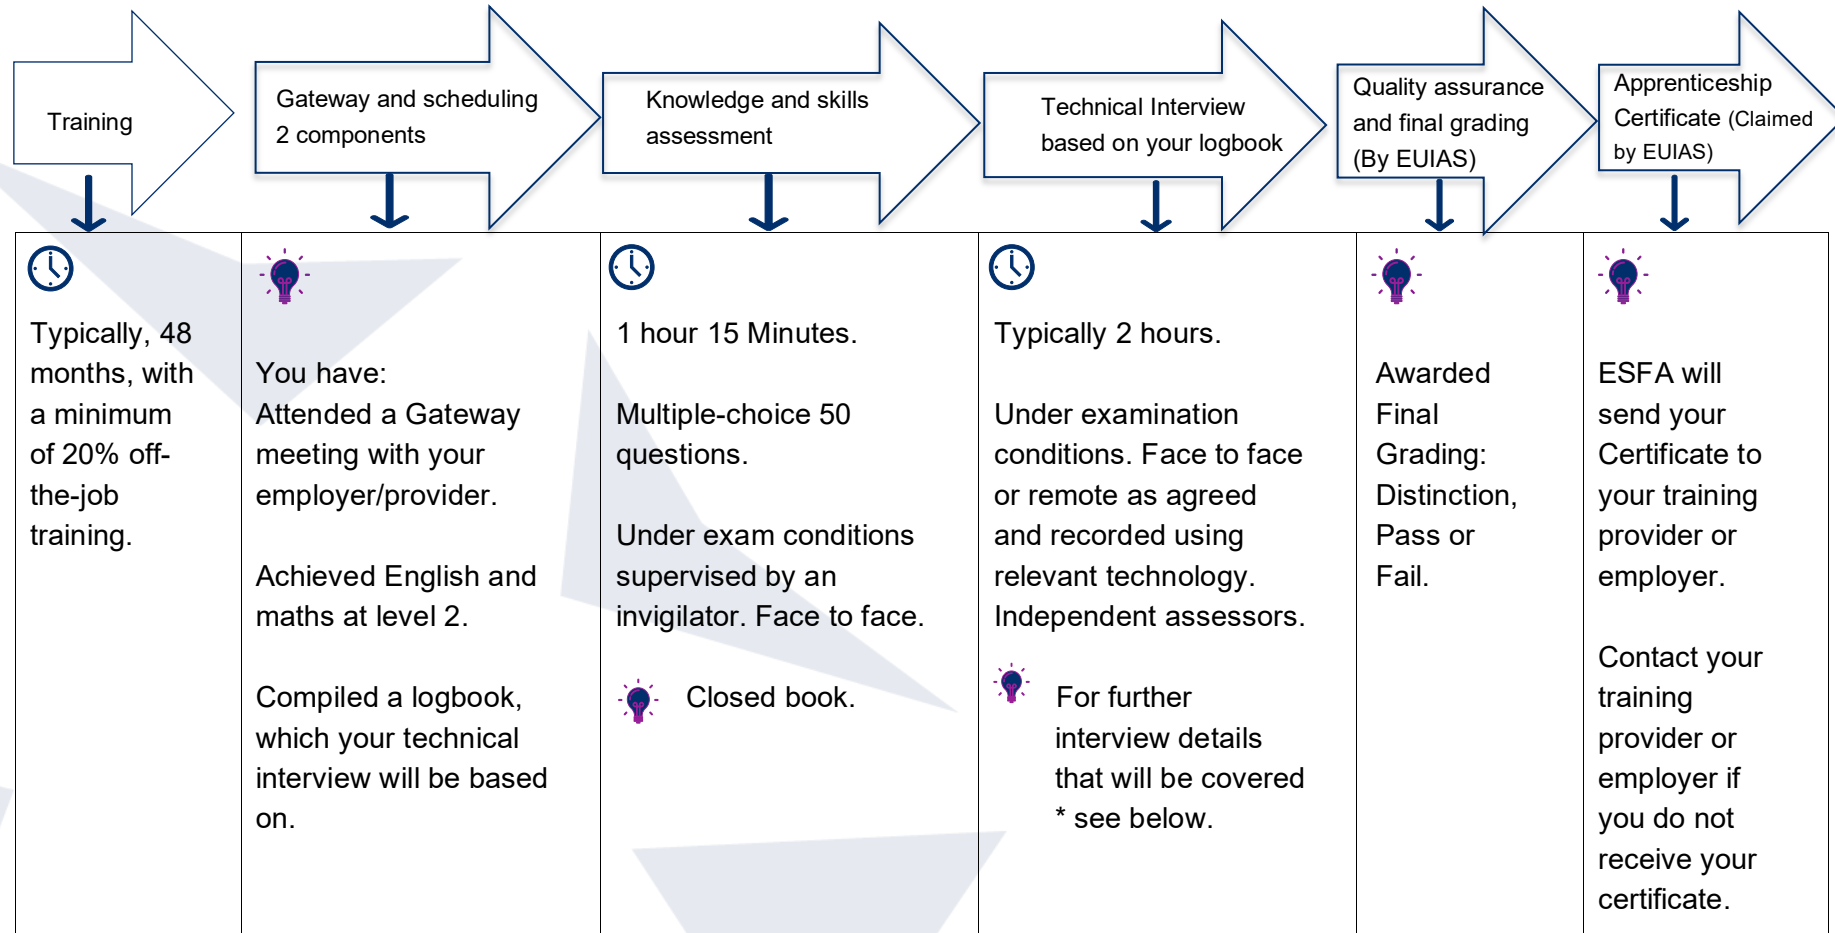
Training

Gateway and scheduling 2 components

Knowledge and skills assessment

Technical Interview based on your logbook

Quality assurance and final grading (By EUIAS)

Apprenticeship Certificate (Claimed by EUIAS)

| | | | | | |
|---|---|---|---|---|---|
| Typically, 48 months, with a minimum of 20% off-the-job training. | You have: Attended a Gateway meeting with your employer/provider.<br><br>Achieved English and maths at level 2.<br><br>Compiled a logbook, which your technical interview will be based on. | 1 hour 15 Minutes.<br><br>Multiple-choice 50 questions.<br><br>Under exam conditions supervised by an invigilator. Face to face.<br><br>Closed book. | Typically 2 hours.<br><br>Under examination conditions. Face to face or remote as agreed and recorded using relevant technology. Independent assessors.<br><br>For further interview details that will be covered * see below. | Awarded Final Grading: Distinction, Pass or Fail. | ESFA will send your Certificate to your training provider or employer.<br><br>Contact your training provider or employer if you do not receive your certificate. |